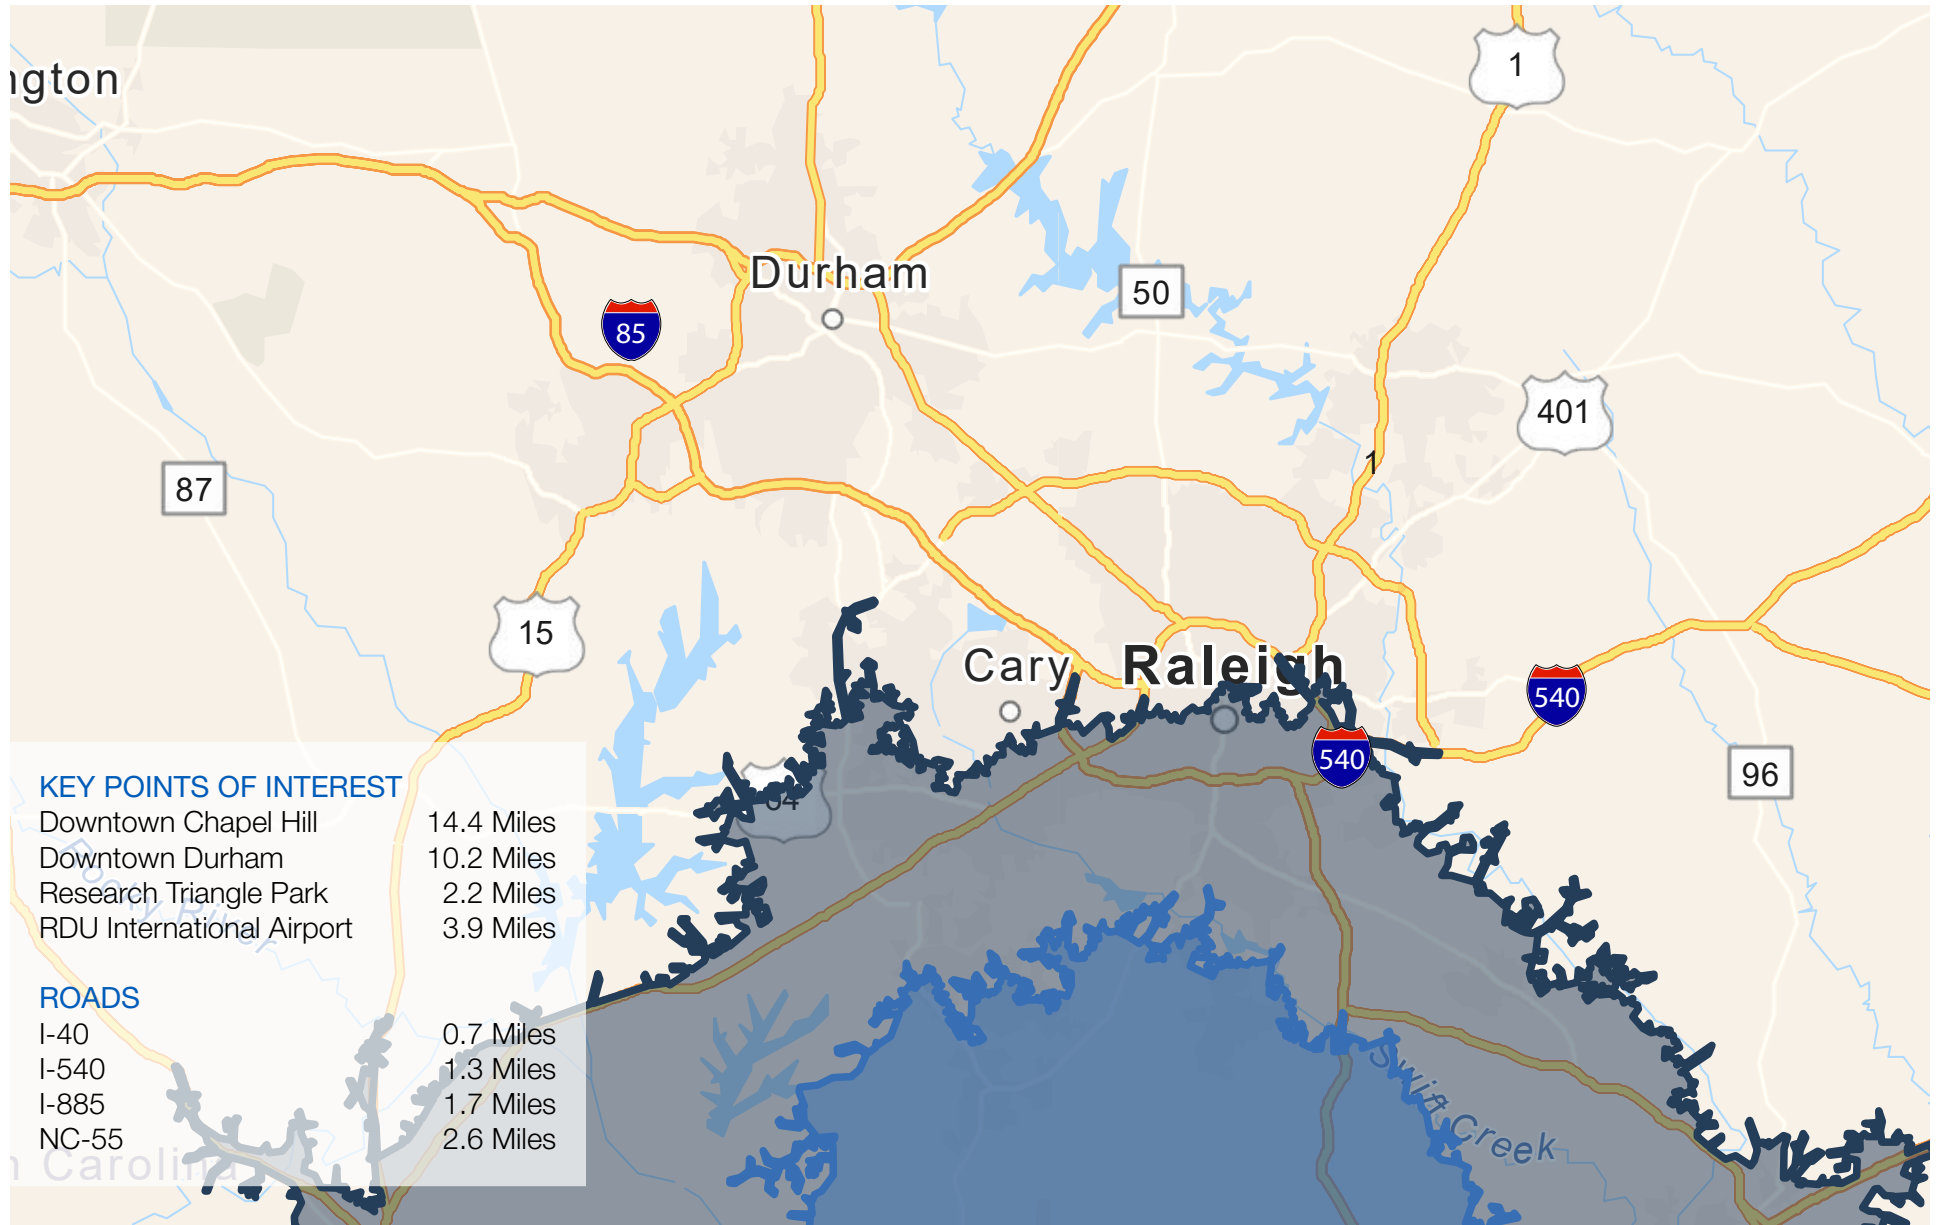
ngton

Durham

85

50

1

401

1

87

15

Cary

Raleigh

540

540

96

64

KEY POINTS OF INTEREST

| | |
|---|---|
| Downtown Chapel Hill | 14.4 Miles |
| Downtown Durham | 10.2 Miles |
| Research Triangle Park | 2.2 Miles |
| RDU International Airport | 3.9 Miles |

ROADS

| | |
|---|---|
| I-40 | 0.7 Miles |
| I-540 | 1.3 Miles |
| I-885 | 1.7 Miles |
| NC-55 | 2.6 Miles |

Rocky River

Swift Creek

n Carolina